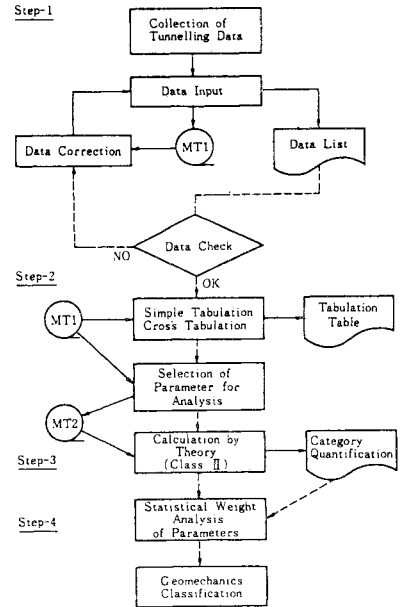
Step-1

Collection of Tunnelling Data

Data Input

MT1

Data Correction

Data List

Data Check

NO

OK

Step-2

MT1

Simple Tabulation Cross Tabulation

Tabulation Table

Selection of Parameter for Analysis

MT2

Calculation by Theory (Class Ⅱ)

Category Quantification

Step-3

Step-4

Statistical Weight Analysis of Parameters

Geomechanics Classification